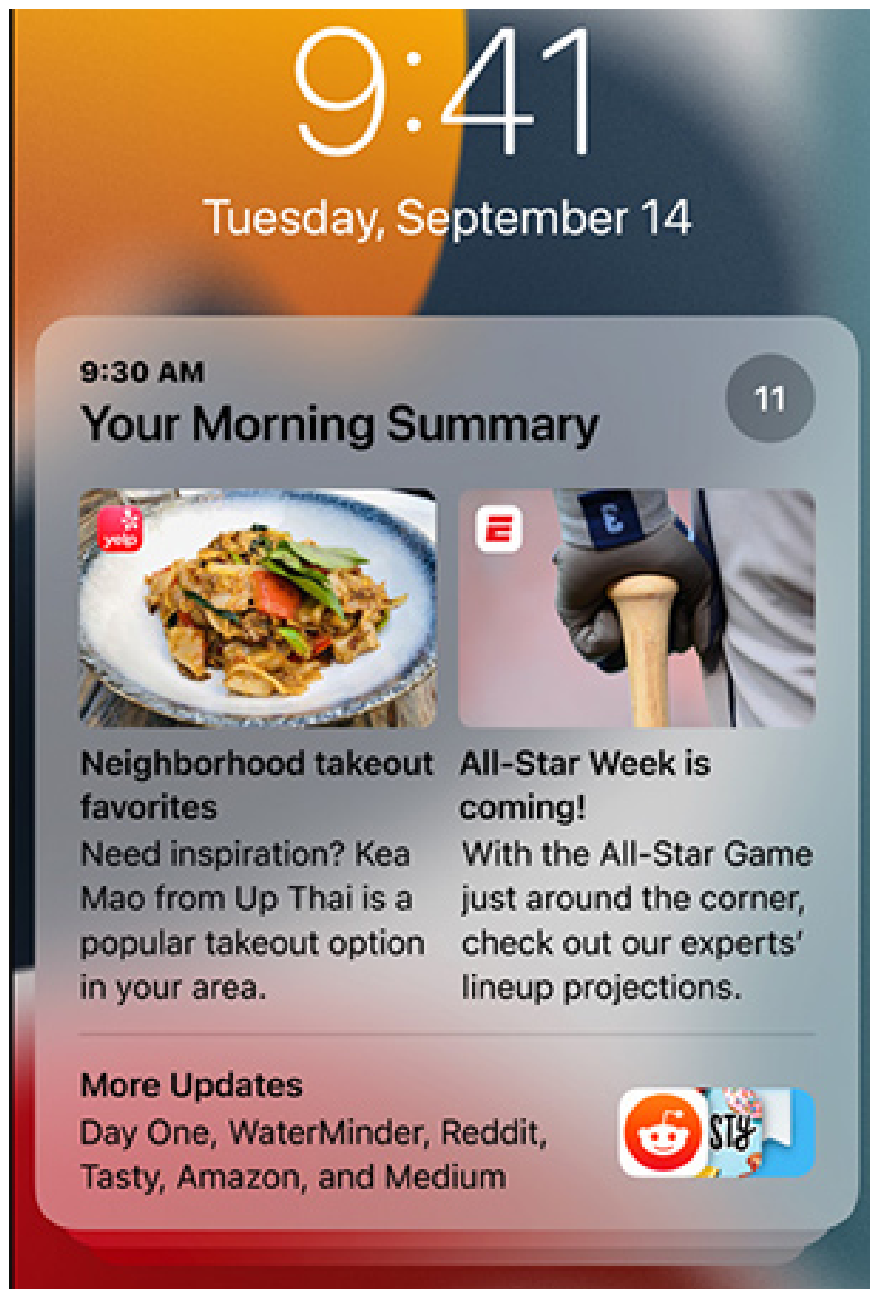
9:41

Tuesday, September 14

9:30 AM

Your Morning Summary

11

yelp

E

Neighborhood takeout favorites

Need inspiration? Kea Mao from Up Thai is a popular takeout option in your area.

All-Star Week is coming!

With the All-Star Game just around the corner, check out our experts' lineup projections.

More Updates

Day One, WaterMinder, Reddit, Tasty, Amazon, and Medium

STY